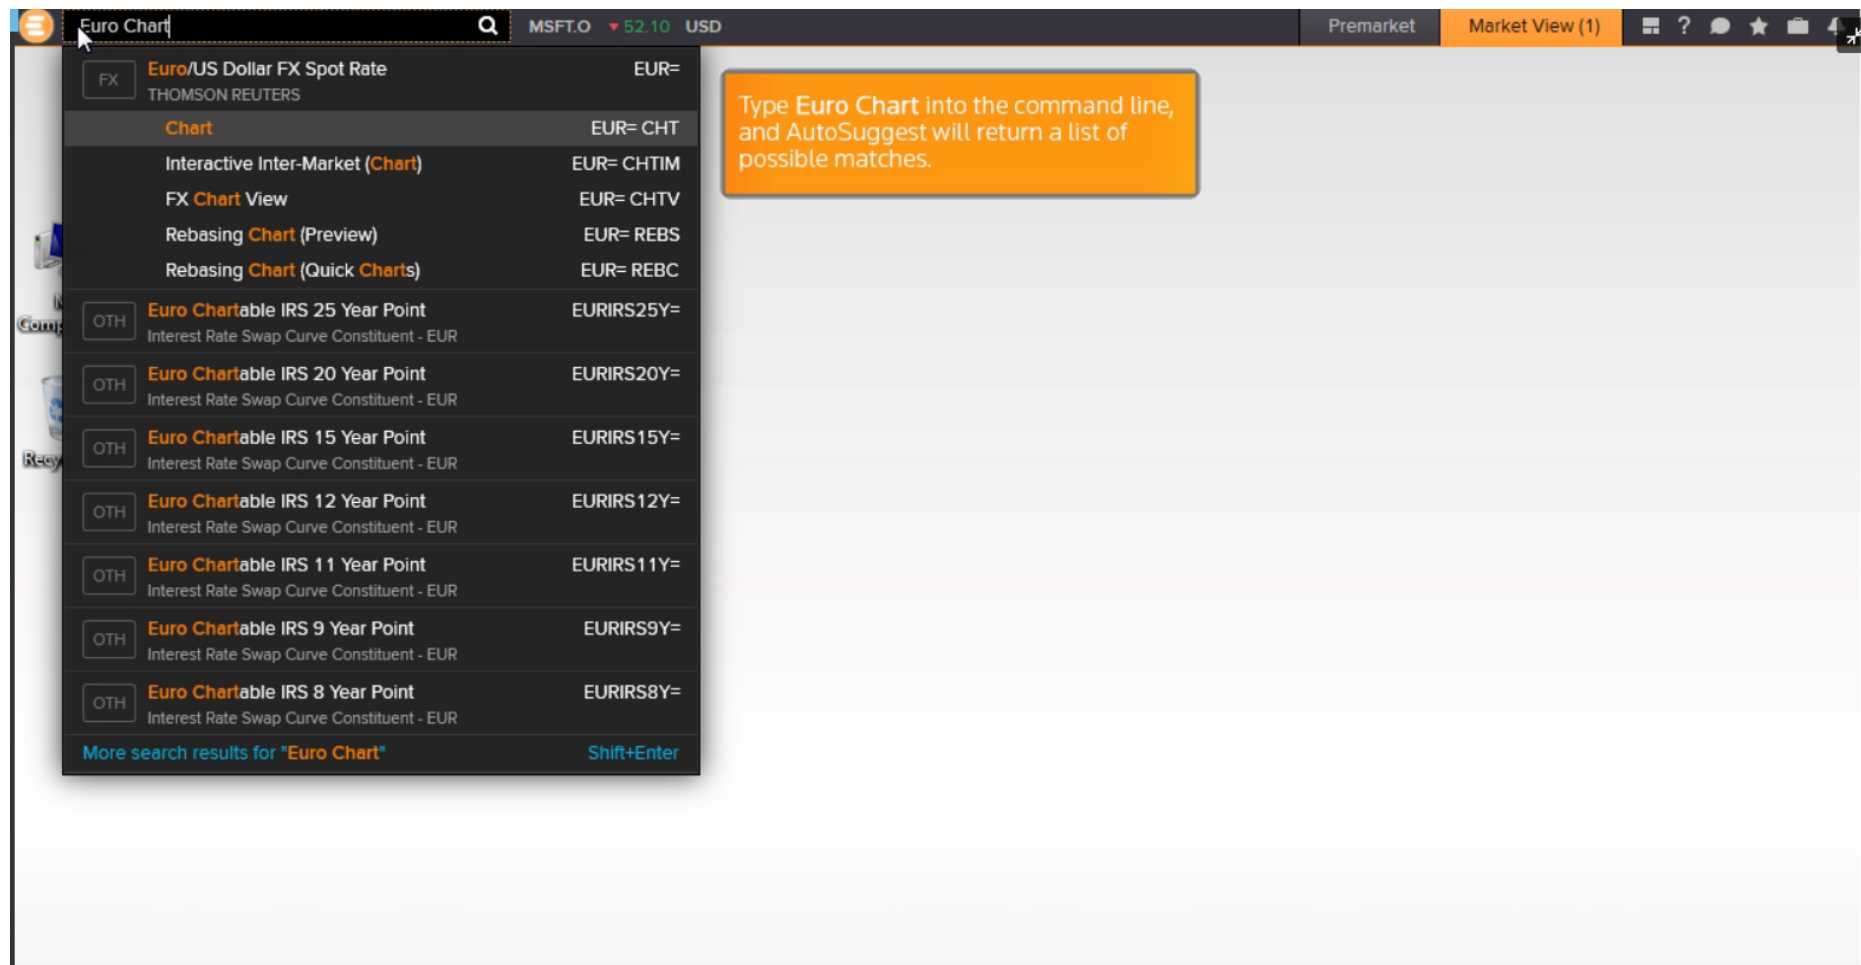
Euro Chart

MSFT.O ▼52.10 USD

Premarket

Market View (1)

FX Euro/US Dollar FX Spot Rate EUR=
THOMSON REUTERS

Chart EUR= CHT

Interactive Inter-Market (Chart) EUR= CHTIM

FX Chart View EUR= CHTV

Rebasing Chart (Preview) EUR= REBS

Rebasing Chart (Quick Charts) EUR= REBC

OTH Euro Chartable IRS 25 Year Point EURIRS25Y=
Interest Rate Swap Curve Constituent - EUR

OTH Euro Chartable IRS 20 Year Point EURIRS20Y=
Interest Rate Swap Curve Constituent - EUR

OTH Euro Chartable IRS 15 Year Point EURIRS15Y=
Interest Rate Swap Curve Constituent - EUR

OTH Euro Chartable IRS 12 Year Point EURIRS12Y=
Interest Rate Swap Curve Constituent - EUR

OTH Euro Chartable IRS 11 Year Point EURIRS11Y=
Interest Rate Swap Curve Constituent - EUR

OTH Euro Chartable IRS 9 Year Point EURIRS9Y=
Interest Rate Swap Curve Constituent - EUR

OTH Euro Chartable IRS 8 Year Point EURIRS8Y=
Interest Rate Swap Curve Constituent - EUR

More search results for "Euro Chart" Shift+Enter

Type Euro Chart into the command line, and AutoSuggest will return a list of possible matches.

Comp

Recy